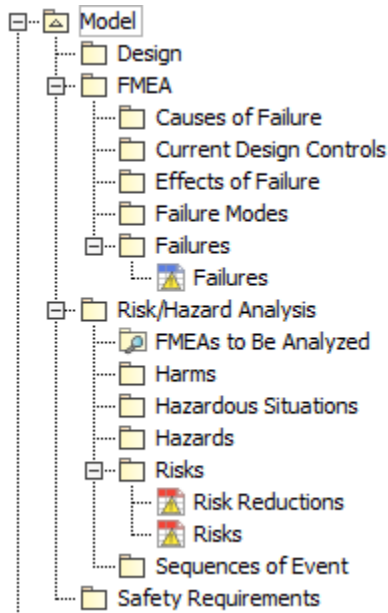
Model
Design
FMEA
Causes of Failure
Current Design Controls
Effects of Failure
Failure Modes
Failures
Failures
Risk/Hazard Analysis
FMEAs to Be Analyzed
Harms
Hazardous Situations
Hazards
Risks
Risk Reductions
Risks
Sequences of Event
Safety Requirements